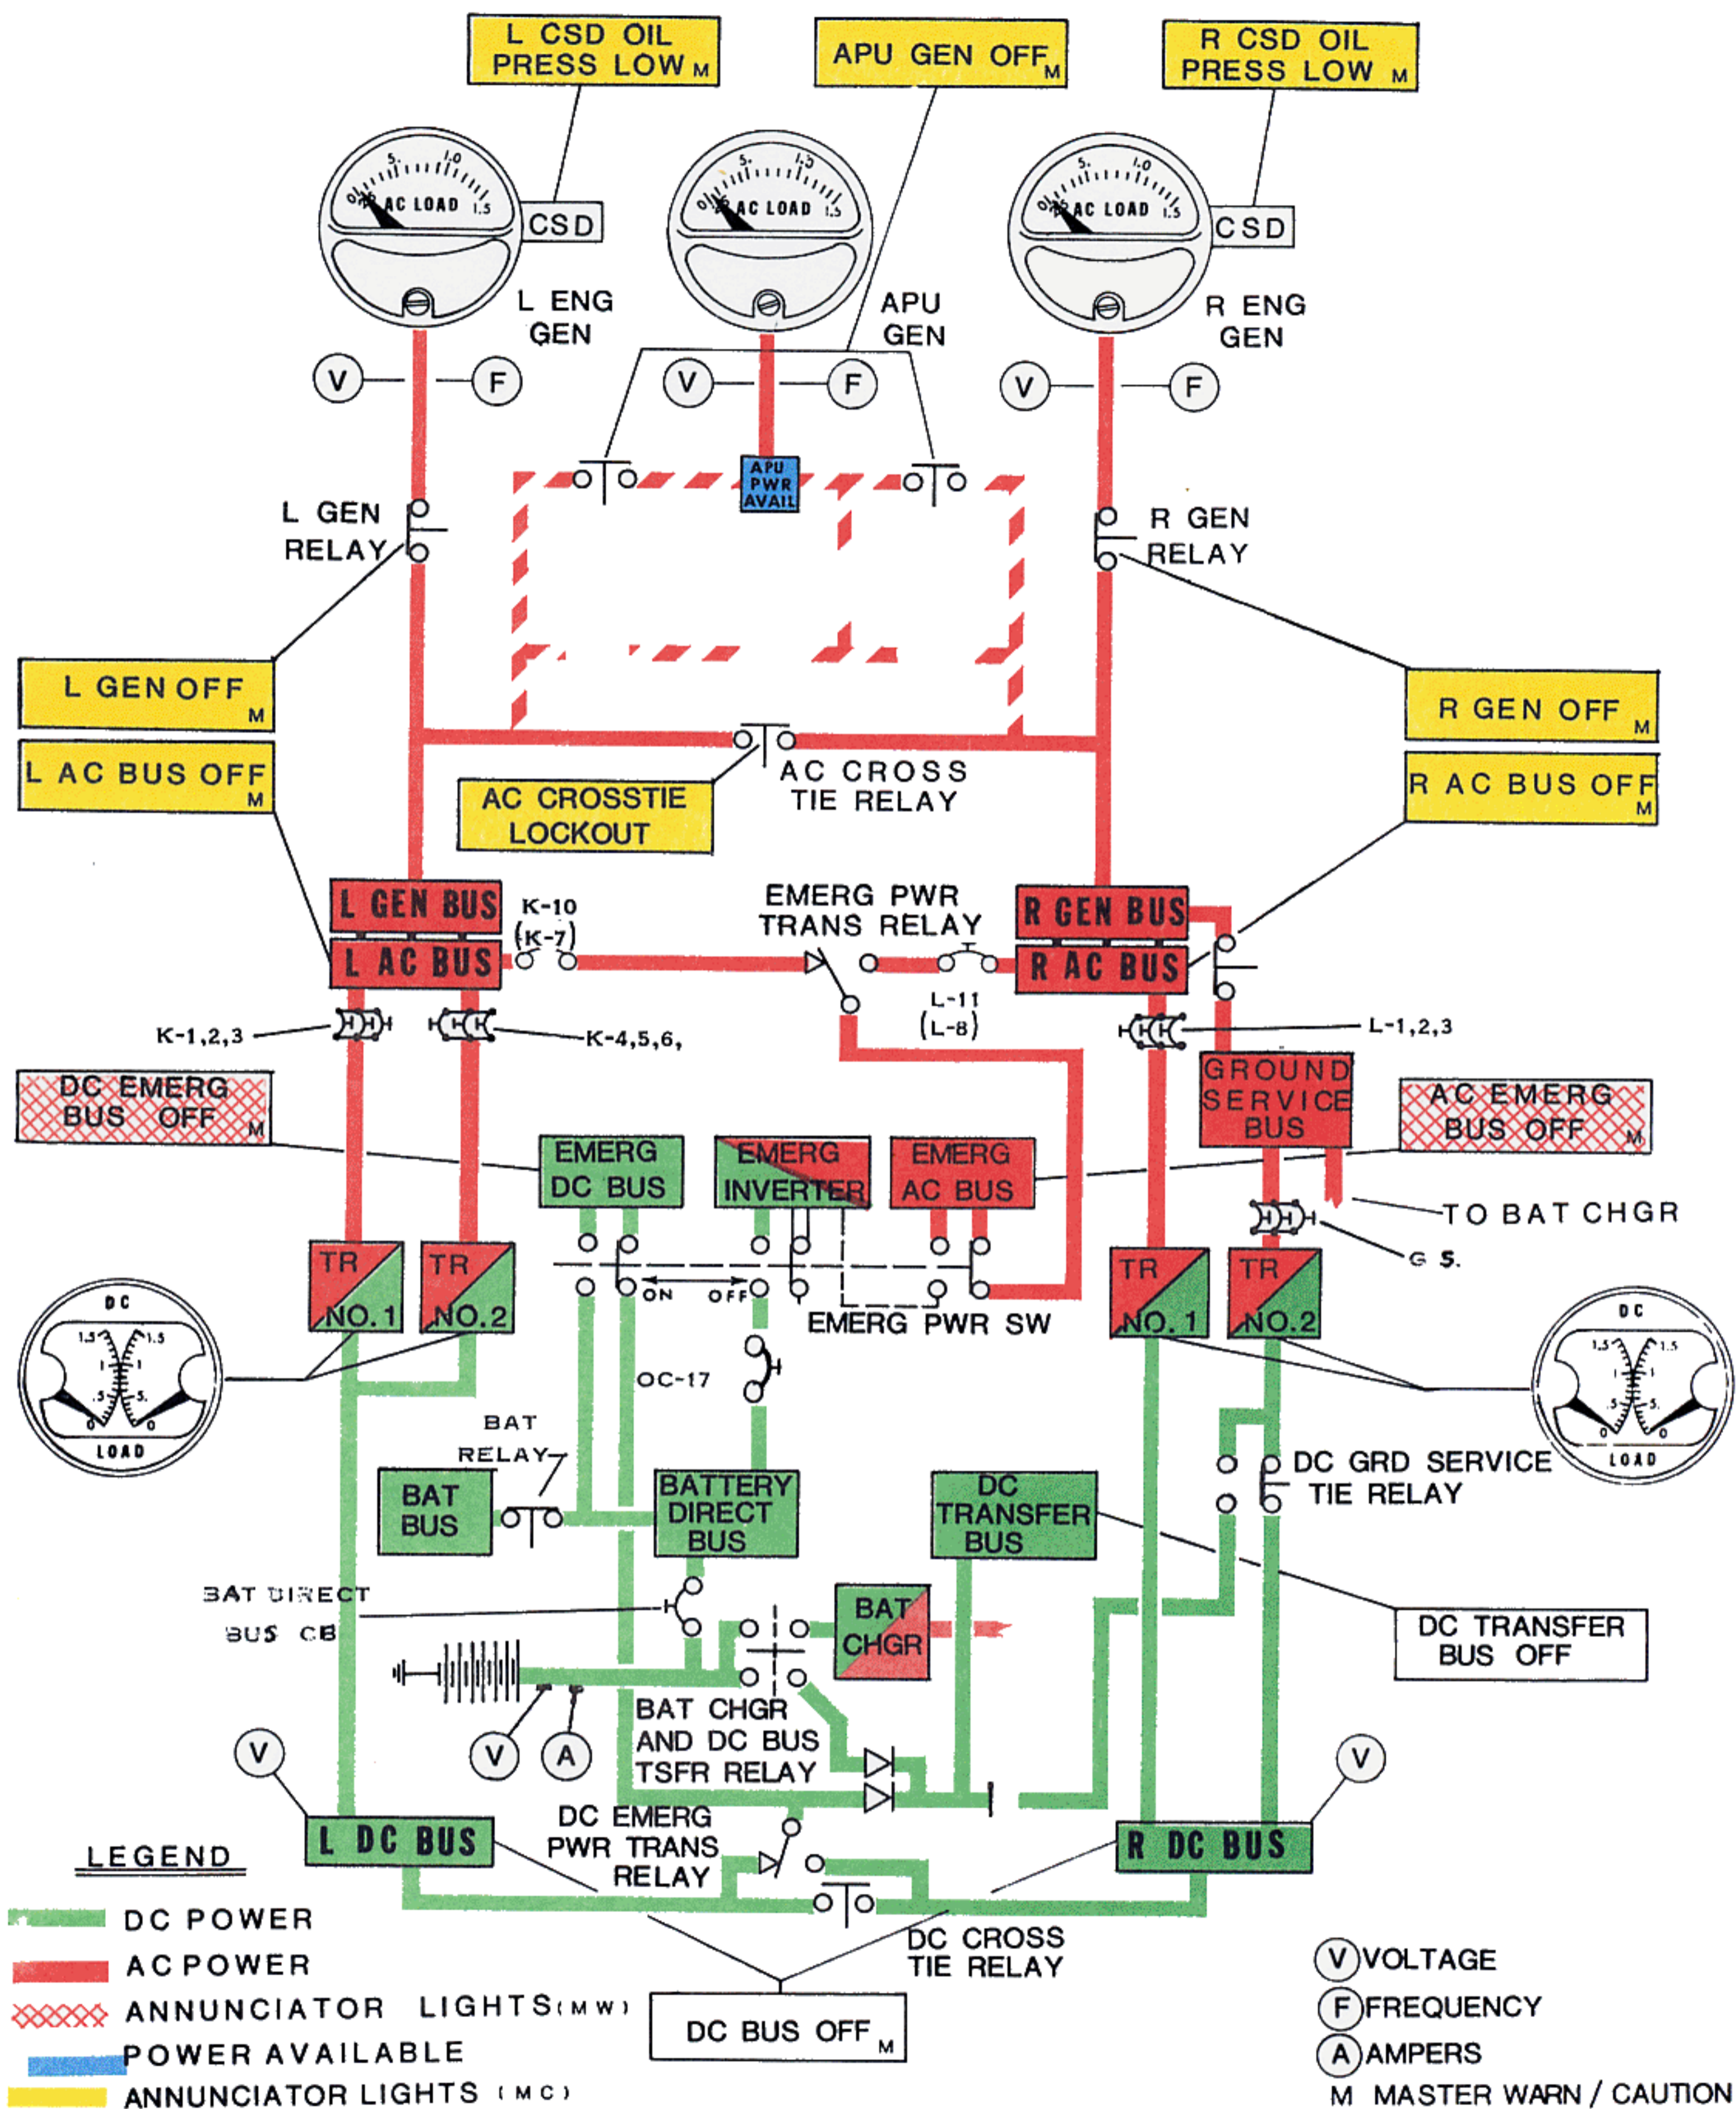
L CSD OIL PRESS LOW M

APU GEN OFF M

R CSD OIL PRESS LOW M

AC LOAD

CSD

AC LOAD

AC LOAD

CSD

L ENG GEN

APU GEN

R ENG GEN

V F

V F

V F

APU PWR AVAIL

L GEN RELAY

R GEN RELAY

L GEN OFF M

R GEN OFF M

L AC BUS OFF M

R AC BUS OFF M

AC CROSSTIE LOCKOUT

AC CROSS TIE RELAY

L GEN BUS

L AC BUS

K-10 (K-7)

EMERG PWR TRANS RELAY

R GEN BUS

R AC BUS

L-11 (L-8)

K-1,2,3

K-4,5,6,

L-1,2,3

GROUND SERVICE BUS

DC EMERG BUS OFF M

AC EMERG BUS OFF M

EMERG DC BUS

EMERG INVERTER

EMERG AC BUS

TO BAT CHGR

G S.

TR NO.1

TR NO.2

ON OFF

EMERG PWR SW

TR NO. 1

TR NO.2

DC LOAD

DC LOAD

OC-17

BAT RELAY

BAT BUS

BATTERY DIRECT BUS

DC TRANSFER BUS

DC GRD SERVICE TIE RELAY

BAT DIRECT BUS CB

BAT CHGR

DC TRANSFER BUS OFF

BAT CHGR AND DC BUS TSFR RELAY

V A

V

V

L DC BUS

DC EMERG PWR TRANS RELAY

R DC BUS

LEGEND

DC POWER

AC POWER

ANNUNCIATOR LIGHTS (M W)

POWER AVAILABLE

ANNUNCIATOR LIGHTS (M C)

DC CROSS TIE RELAY

DC BUS OFF M

V VOLTAGE

F FREQUENCY

A AMPERS

M MASTER WARN / CAUTION